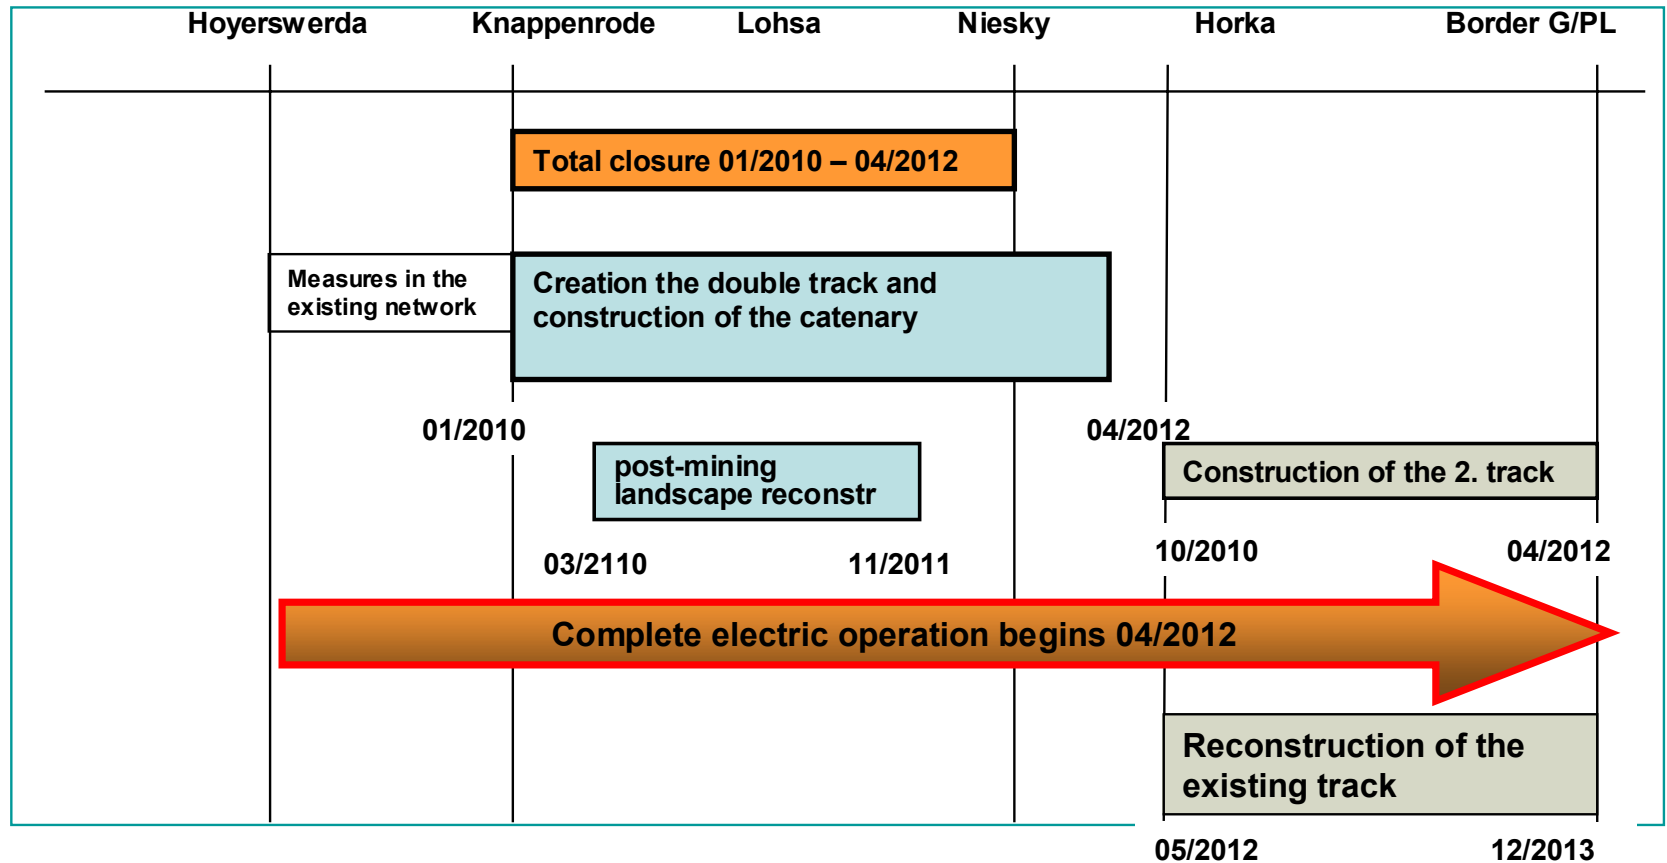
Hoyerswerda Knappenrode Lohsa Niesky Horka Border G/PL

Total closure 01/2010 – 04/2012

Measures in the existing network

Creation the double track and construction of the catenary

01/2010

04/2012

post-mining landscape reconstr

Construction of the 2. track

03/2110

11/2011

10/2010

04/2012

Complete electric operation begins 04/2012

Reconstruction of the existing track

05/2012

12/2013